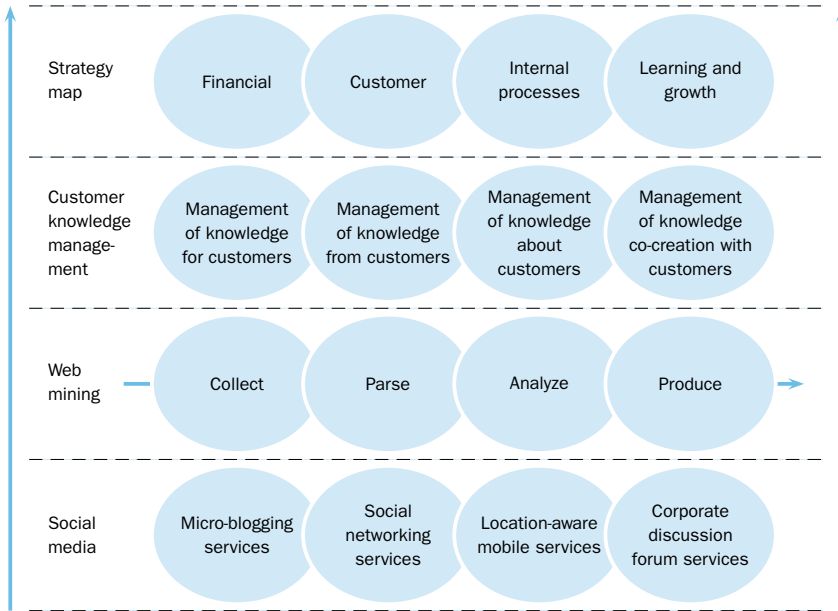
Strategy map

Financial

Customer

Internal processes

Learning and growth

Customer knowledge management

Management of knowledge for customers

Management of knowledge from customers

Management of knowledge about customers

Management of knowledge co-creation with customers

Web mining

Collect

Parse

Analyze

Produce

Social media

Micro-blogging services

Social networking services

Location-aware mobile services

Corporate discussion forum services